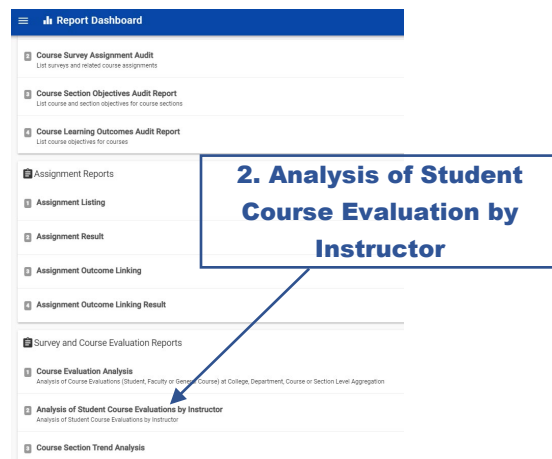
Report Dashboard

2 Course Survey Assignment Audit
List surveys and related course assignments

3 Course Section Objectives Audit Report
List course and section objectives for course sections

4 Course Learning Outcomes Audit Report
List course objectives for courses

Assignment Reports

1 Assignment Listing

2 Assignment Result

3 Assignment Outcome Linking

4 Assignment Outcome Linking Result

2. Analysis of Student Course Evaluation by Instructor

Survey and Course Evaluation Reports

1 Course Evaluation Analysis
Analysis of Course Evaluations (Student, Faculty or General Course) at College, Department, Course or Section Level Aggregation

2 Analysis of Student Course Evaluations by Instructor
Analysis of Student Course Evaluations by Instructor

3 Course Section Trend Analysis